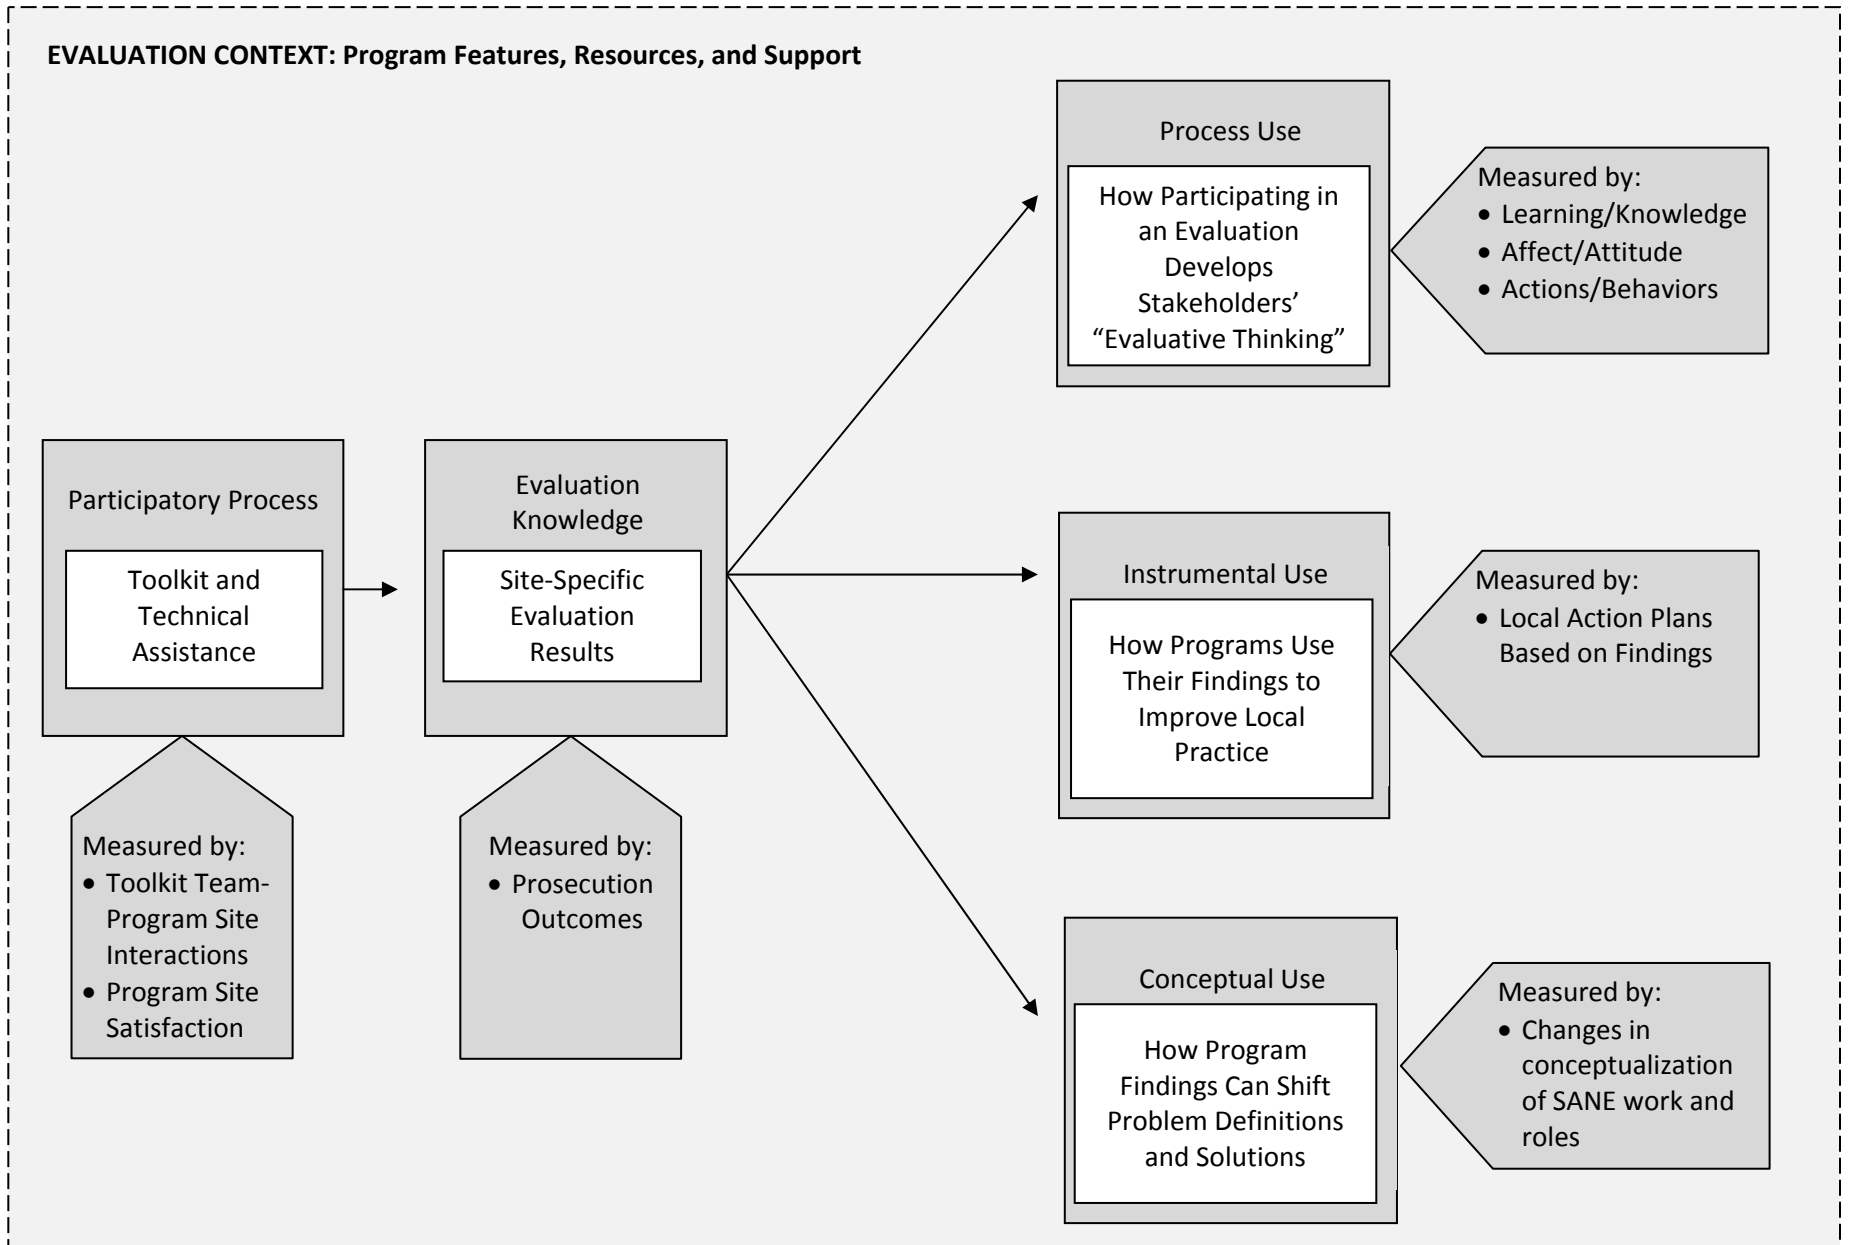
EVALUATION CONTEXT: Program Features, Resources, and Support

Participatory Process

Toolkit and Technical Assistance

Measured by:
• Toolkit Team-Program Site Interactions
• Program Site Satisfaction

Evaluation Knowledge

Site-Specific Evaluation Results

Measured by:
• Prosecution Outcomes

Process Use

How Participating in an Evaluation Develops Stakeholders' "Evaluative Thinking"

Measured by:
• Learning/Knowledge
• Affect/Attitude
• Actions/Behaviors

Instrumental Use

How Programs Use Their Findings to Improve Local Practice

Measured by:
• Local Action Plans Based on Findings

Conceptual Use

How Program Findings Can Shift Problem Definitions and Solutions

Measured by:
• Changes in conceptualization of SANE work and roles